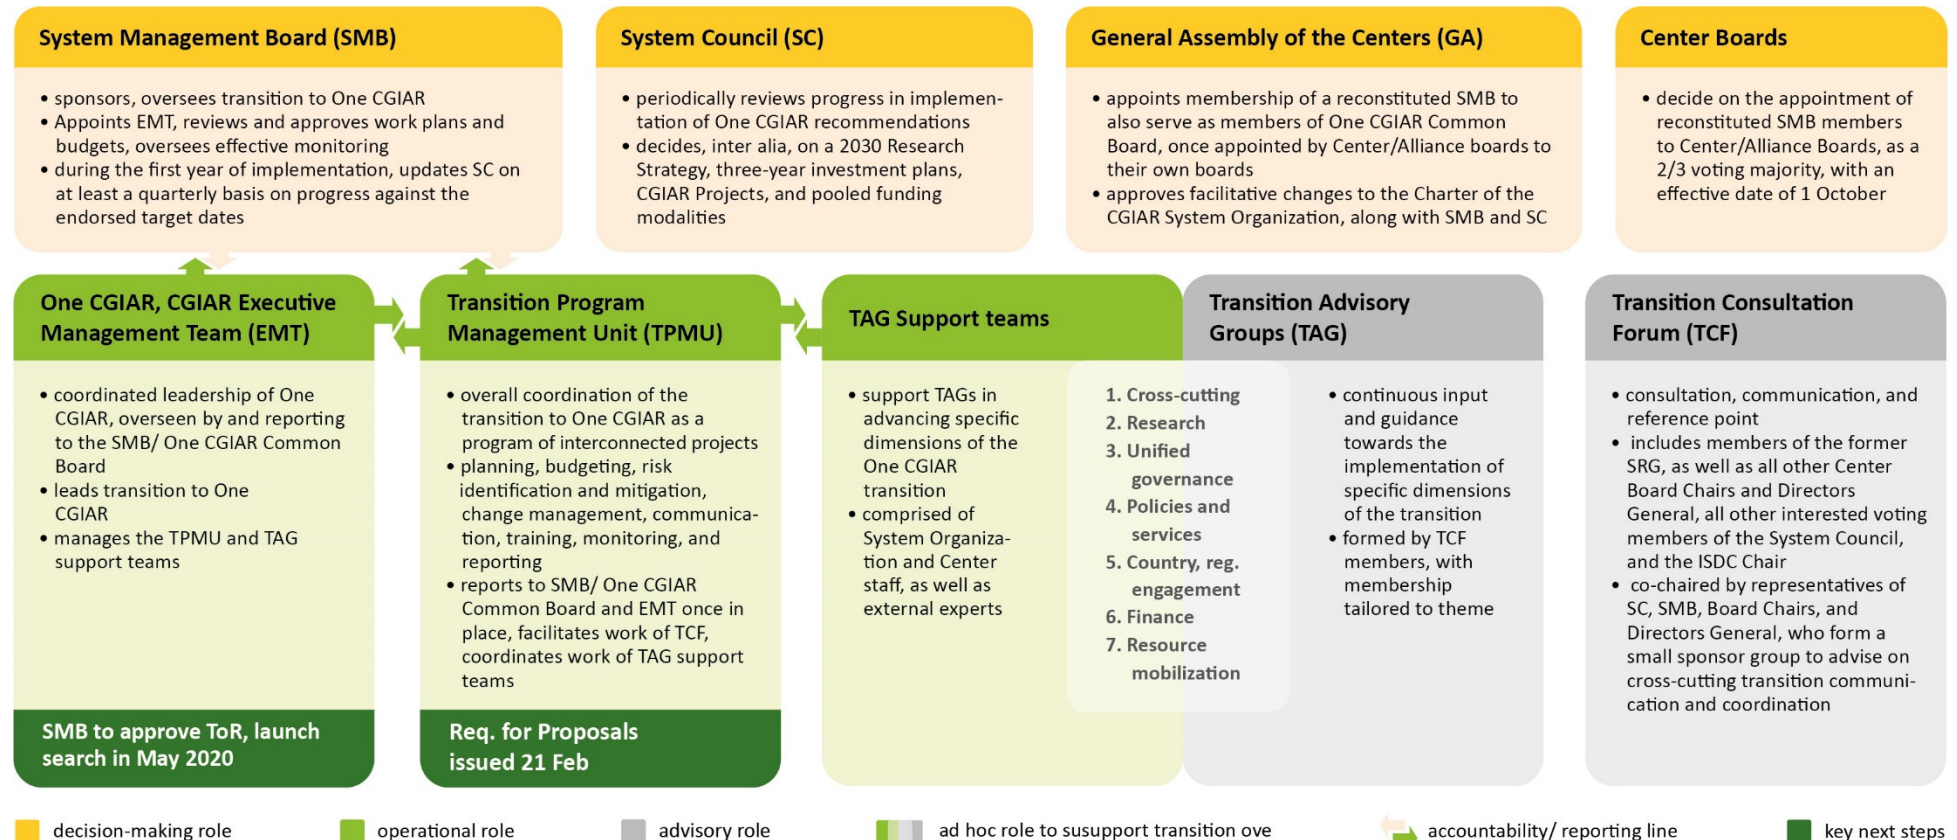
System Management Board (SMB)

• sponsors, oversees transition to One CGIAR
• Appoints EMT, reviews and approves work plans and budgets, oversees effective monitoring
• during the first year of implementation, updates SC on at least a quarterly basis on progress against the endorsed target dates

System Council (SC)

• periodically reviews progress in implementation of One CGIAR recommendations
• decides, inter alia, on a 2030 Research Strategy, three-year investment plans, CGIAR Projects, and pooled funding modalities

General Assembly of the Centers (GA)

• appoints membership of a reconstituted SMB to also serve as members of One CGIAR Common Board, once appointed by Center/Alliance boards to their own boards
• approves facilitative changes to the Charter of the CGIAR System Organization, along with SMB and SC

Center Boards

• decide on the appointment of reconstituted SMB members to Center/Alliance Boards, as a 2/3 voting majority, with an effective date of 1 October

One CGIAR, CGIAR Executive Management Team (EMT)

• coordinated leadership of One CGIAR, overseen by and reporting to the SMB/ One CGIAR Common Board
• leads transition to One CGIAR
• manages the TPMU and TAG support teams

SMB to approve ToR, launch search in May 2020

Transition Program Management Unit (TPMU)

• overall coordination of the transition to One CGIAR as a program of interconnected projects
• planning, budgeting, risk identification and mitigation, change management, communication, training, monitoring, and reporting
• reports to SMB/ One CGIAR Common Board and EMT once in place, facilitates work of TCF, coordinates work of TAG support teams

Req. for Proposals issued 21 Feb

TAG Support teams

• support TAGs in advancing specific dimensions of the One CGIAR transition
• comprised of System Organization and Center staff, as well as external experts

Transition Advisory Groups (TAG)

1. Cross-cutting
2. Research
3. Unified governance
4. Policies and services
5. Country, reg. engagement
6. Finance
7. Resource mobilization

• continuous input and guidance towards the implementation of specific dimensions of the transition
• formed by TCF members, with membership tailored to theme

Transition Consultation Forum (TCF)

• consultation, communication, and reference point
• includes members of the former SRG, as well as all other Center Board Chairs and Directors General, all other interested voting members of the System Council, and the ISDC Chair
• co-chaired by representatives of SC, SMB, Board Chairs, and Directors General, who form a small sponsor group to advise on cross-cutting transition communication and coordination

decision-making role
operational role
advisory role
ad hoc role to susupport transition ove
accountability/ reporting line
key next steps